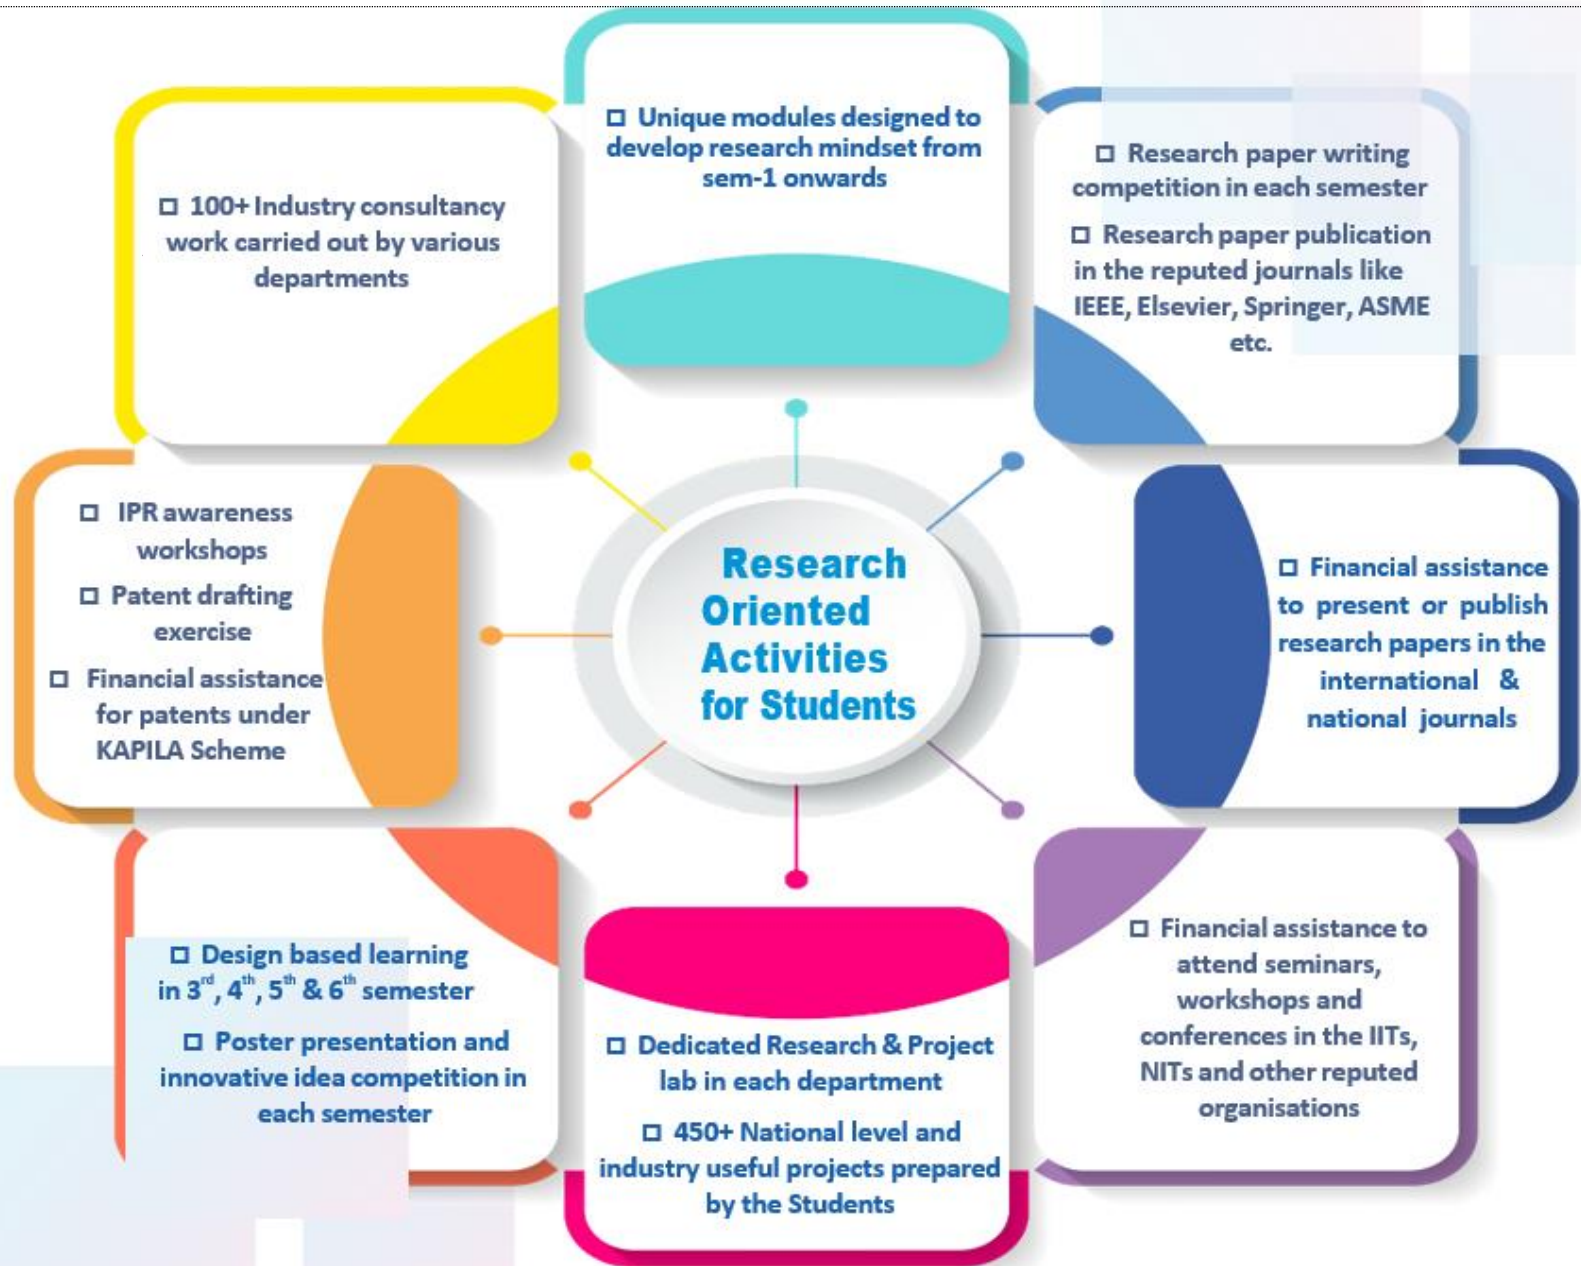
□ Unique modules designed to develop research mindset from sem-1 onwards

□ Research paper writing competition in each semester

□ Research paper publication in the reputed journals like IEEE, Elsevier, Springer, ASME etc.

□ 100+ Industry consultancy work carried out by various departments

Research Oriented Activities for Students

□ IPR awareness workshops

□ Patent drafting exercise

□ Financial assistance for patents under KAPILA Scheme

□ Financial assistance to present or publish research papers in the international & national journals

□ Design based learning in 3$^{rd}$, 4$^{th}$, 5$^{th}$ & 6$^{th}$ semester

□ Poster presentation and innovative idea competition in each semester

□ Dedicated Research & Project lab in each department

□ 450+ National level and industry useful projects prepared by the Students

□ Financial assistance to attend seminars, workshops and conferences in the IITs, NITs and other reputed organisations